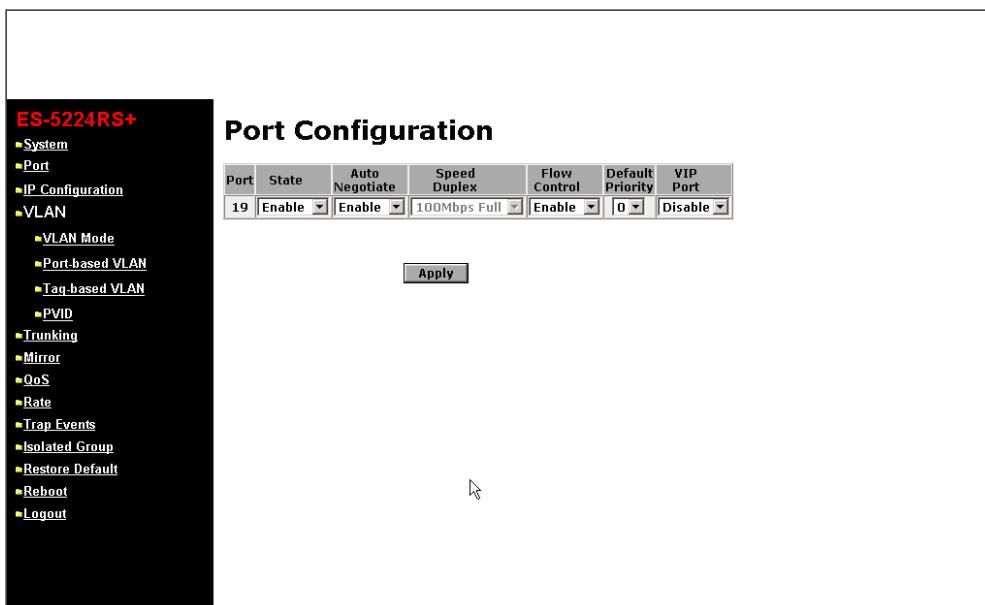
ES-5224RS+
System
Port
IP Configuration
VLAN
VLAN Mode
Port-based VLAN
Tag-based VLAN
PVID
Trunking
Mirror
QoS
Rate
Trap Events
Isolated Group
Restore Default
Reboot
Logout

Port Configuration

| Port | State | Auto Negotiate | Speed Duplex | Flow Control | Default Priority | VIP Port |
|---|---|---|---|---|---|---|
| 19 | Enable | Enable | 100Mbps Full | Enable | 0 | Disable |

Apply